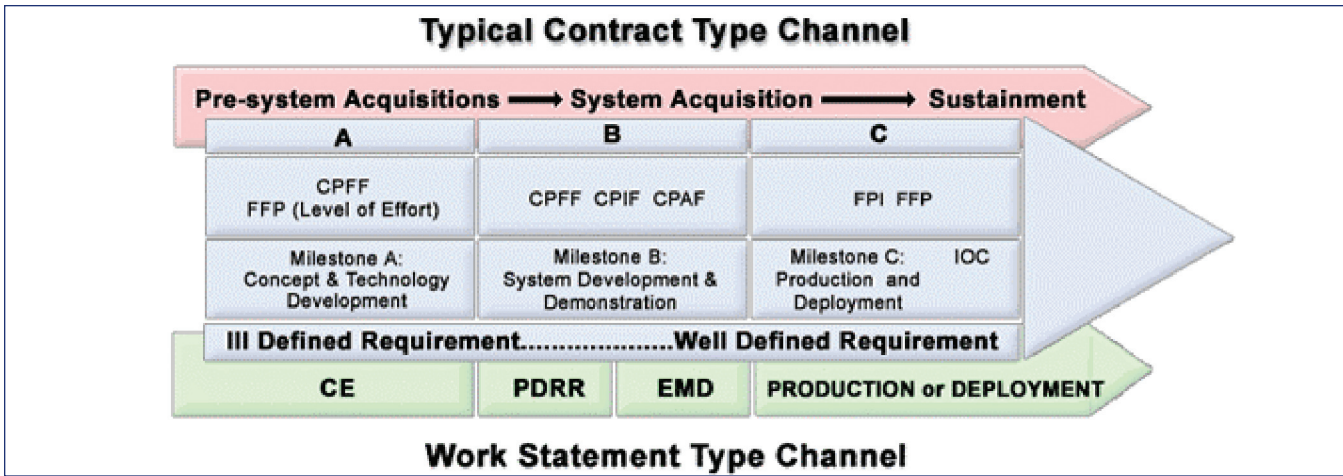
Typical Contract Type Channel

Pre-system Acquisitions ⟶ System Acquisition ⟶ Sustainment

| A | B | C |
|---|---|---|
| CPFF FFP (Level of Effort) | CPFF CPIF CPAF | FPI FFP |
| Milestone A: Concept & Technology Development | Milestone B: System Development & Demonstration | Milestone C: IOC Production and Deployment |

Ill Defined Requirement...................Well Defined Requirement

| CE | PDRR | EMD | PRODUCTION or DEPLOYMENT |
|---|---|---|---|

Work Statement Type Channel